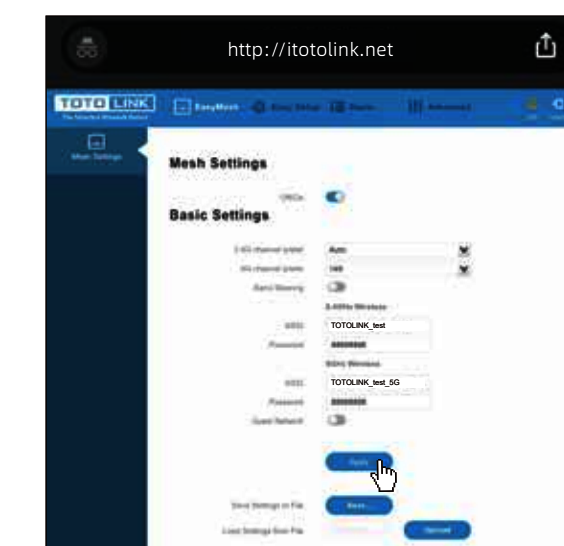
http://itotolink.net

TOTO LINK

The Smartest Network Device

EasyMesh

Easy Setup

Basic

Advanced

Mesh Settings

Mesh Settings

ON/Off

Basic Settings

2.4G channel (state)

Auto

5G channel (state)

149

Band Steering

2.4GHz Wireless

SSID

TOTOLINK_test

Password

••••••••

5GHz Wireless

SSID

TOTOLINK_test_5G

Password

••••••••

Guest Network

Apply

Save Settings to File

Save...

Load Settings from File

Upload